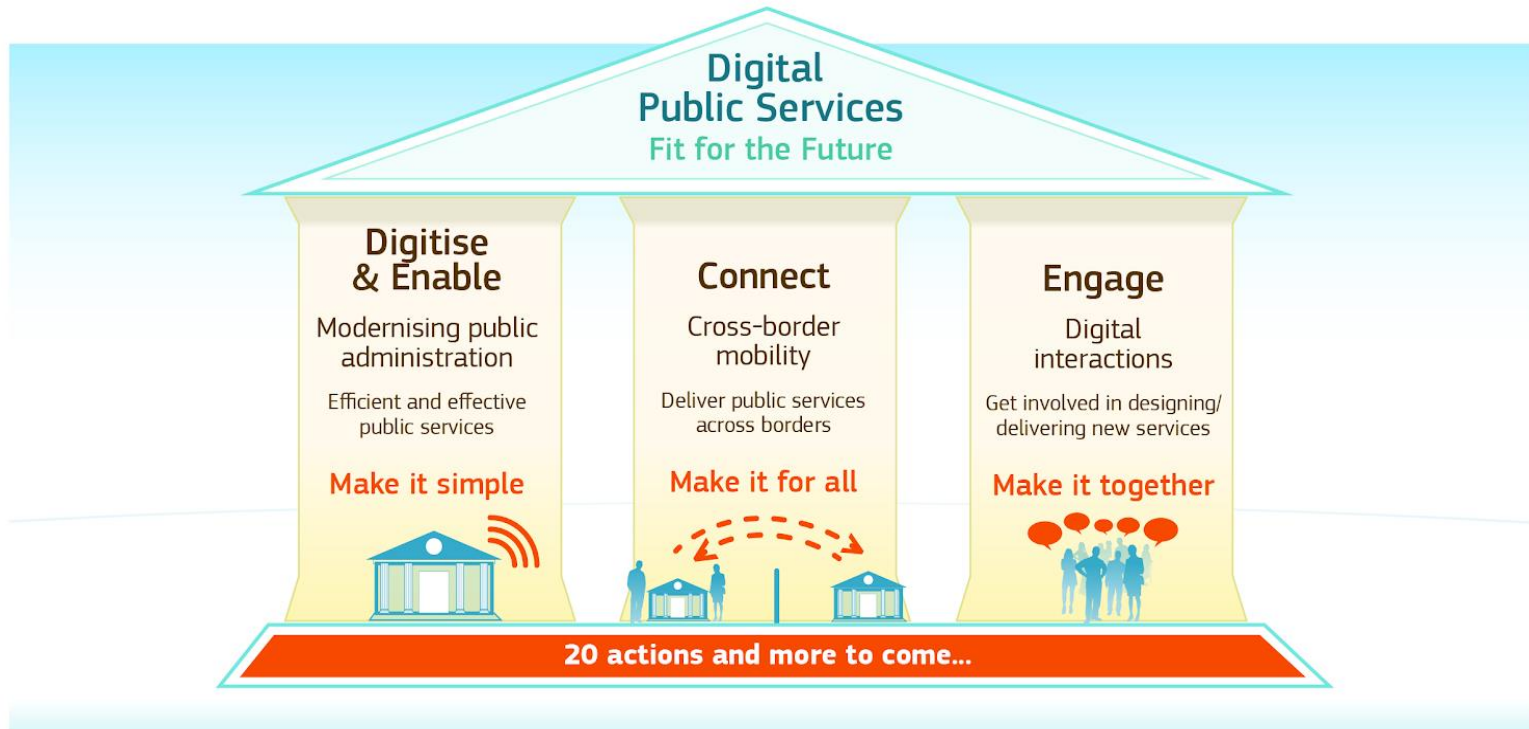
Digital
Public Services
Fit for the Future

Digitise
& Enable
Modernising public administration
Efficient and effective public services
Make it simple

Connect
Cross-border mobility
Deliver public services across borders
Make it for all

Engage
Digital interactions
Get involved in designing/ delivering new services
Make it together

20 actions and more to come...